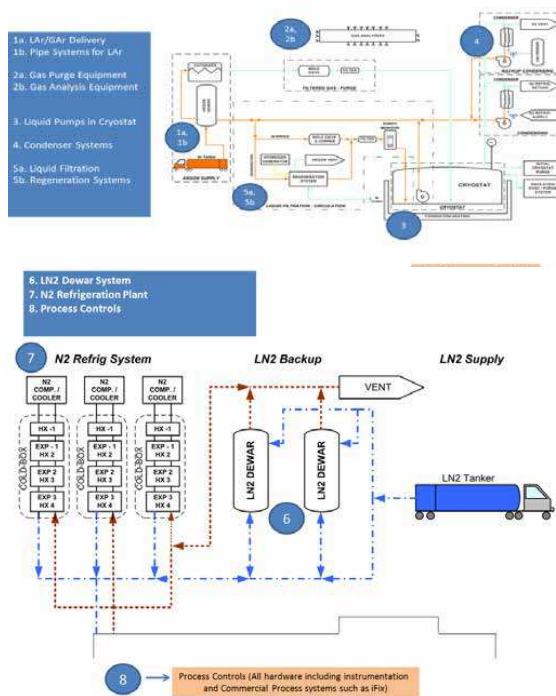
1a. LAr/GAr Delivery
1b. Pipe Systems for LAr

2a. Gas Purge Equipment
2b. Gas Analysis Equipment

3. Liquid Pumps in Cryostat

4. Condenser Systems

5a. Liquid Filtration
5b. Regeneration Systems

2a, 2b

4

1a, 1b

5a, 5b

3

CRYOSTAT

ARGON SUPPLY

6. LN2 Dewar System
7. N2 Refrigeration Plant
8. Process Controls

7 N2 Refrig System

LN2 Backup

LN2 Supply

VENT

N2 COMP. / COOLER

N2 COMP. / COOLER

N2 COMP. / COOLER

HX -1

HX -1

HX -1

EXP - 1 HX 2

EXP - 1 HX 2

EXP - 1 HX 2

EXP 2 HX 3

EXP 2 HX 3

EXP 2 HX 3

EXP 3 HX 4

EXP 3 HX 4

EXP 3 HX 4

COLD-BOX

COLD-BOX

COLD-BOX

LN2 DEWAR

LN2 DEWAR

6

LN2 Tanker

8

Process Controls (All hardware including instrumentation and Commercial Process systems such as iFix)